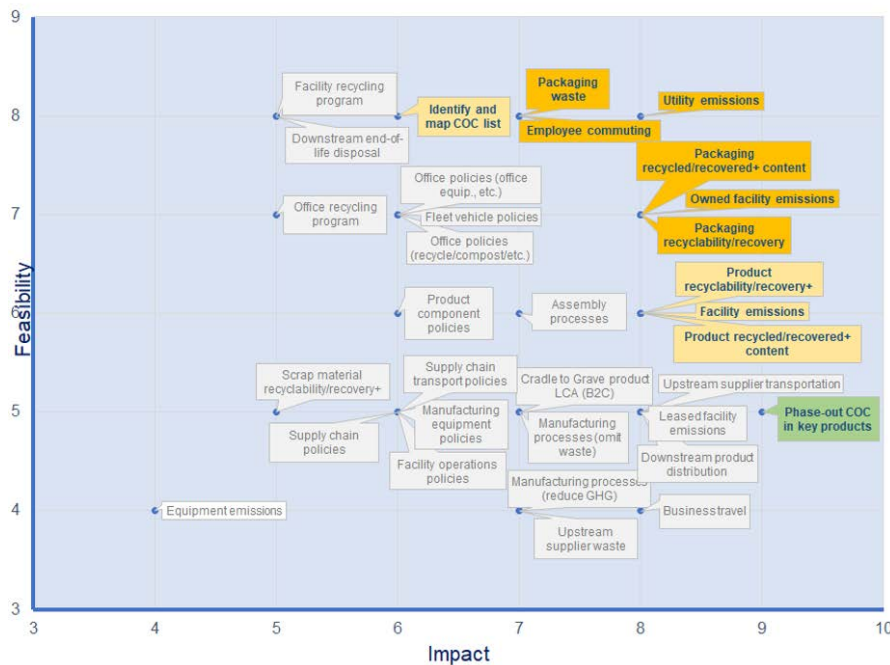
9

8

7

6

5

4

3

Feasibility

Facility recycling program

Downstream end-of-life disposal

Identify and map COC list

Packaging waste

Employee commuting

Utility emissions

Packaging recycled/recovered+ content

Owned facility emissions

Packaging recyclability/recovery

Office recycling program

Office policies (office equip., etc.)

Fleet vehicle policies

Office policies (recycle/compost/etc.)

Product component policies

Assembly processes

Product recyclability/recovery+

Facility emissions

Product recycled/recovered+ content

Scrap material recyclability/recovery+

Supply chain policies

Supply chain transport policies

Manufacturing equipment policies

Facility operations policies

Cradle to Grave product LCA (B2C)

Manufacturing processes (omit waste)

Upstream supplier transportation

Leased facility emissions

Downstream product distribution

Phase-out COC in key products

Equipment emissions

Manufacturing processes (reduce GHG)

Upstream supplier waste

Business travel

3 4 5 6 7 8 9 10

Impact